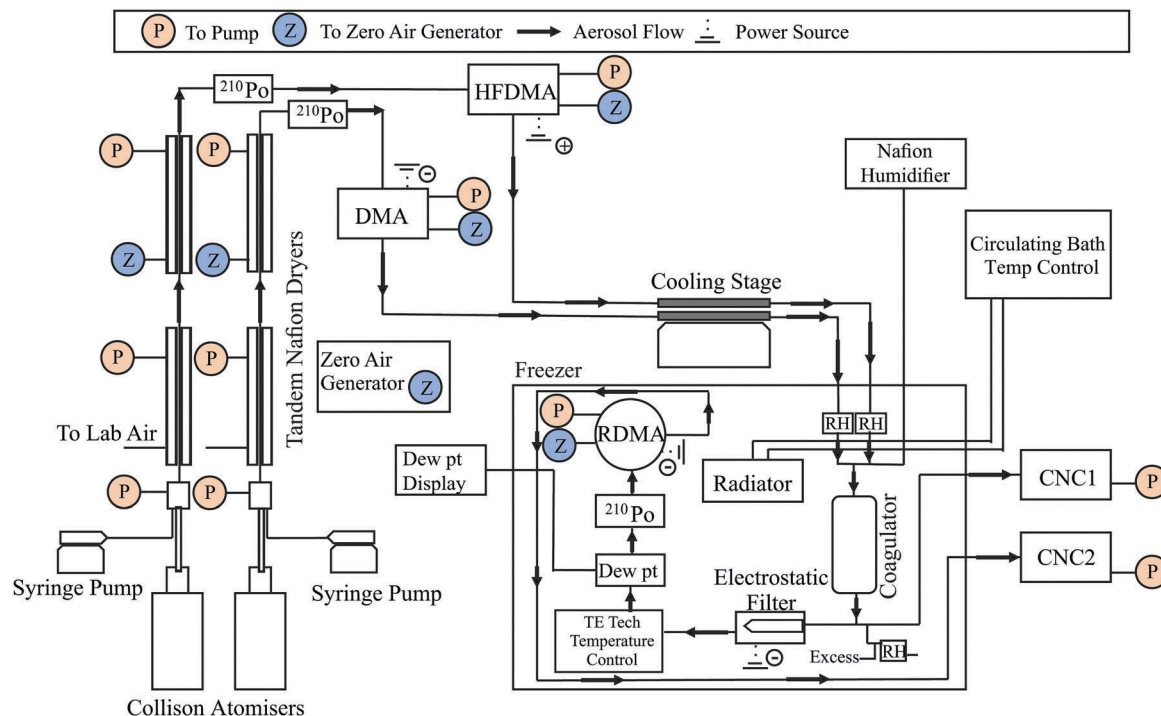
P To Pump Z To Zero Air Generator Aerosol Flow Power Source

$^{210}Po$
$^{210}Po$
HFDMA
P
Z
⊕
P
P
Z
Z
P
P
Tandem Nafion Dryers
⊖
DMA
P
Z
Nafion Humidifier
Circulating Bath Temp Control
Cooling Stage
Zero Air Generator
Z
Freezer
To Lab Air
P
Z
RDMA
⊖
RH
RH
Dew pt Display
Radiator
CNC1
P
P
P
$^{210}Po$
Coagulator
Dew pt
Electrostatic Filter
CNC2
P
Syringe Pump
Syringe Pump
TE Tech Temperature Control
⊖
Excess
RH
Collison Atomisers